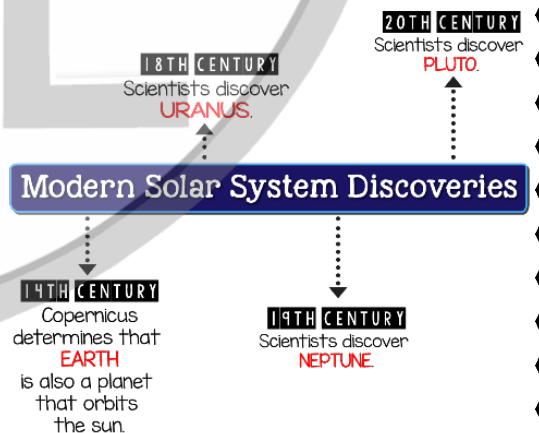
18TH CENTURY
Scientists discover URANUS.

20TH CENTURY
Scientists discover PLUTO.

Modern Solar System Discoveries

14TH CENTURY
Copernicus determines that EARTH is also a planet that orbits the sun.

19TH CENTURY
Scientists discover NEPTUNE.